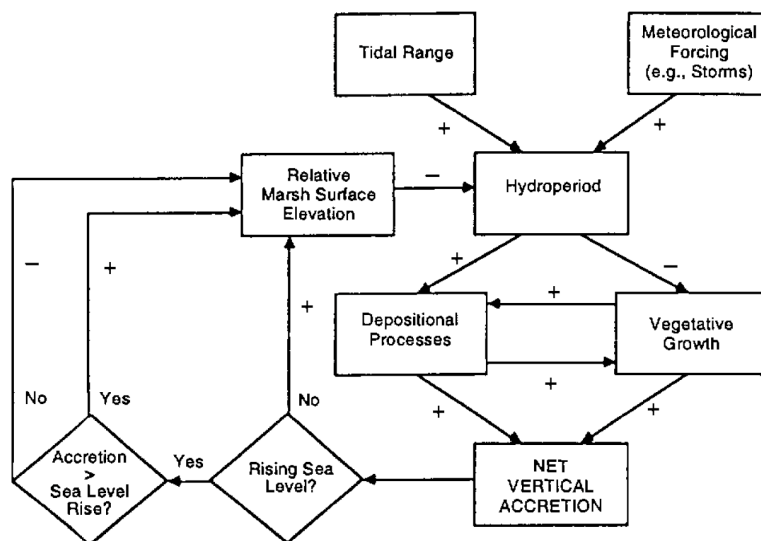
Tidal Range

Meteorological Forcing (e.g., Storms)

+

+

Relative Marsh Surface Elevation

−

Hydroperiod

−

+

+

−

+

Depositional Processes

Vegetative Growth

+

No

Yes

No

+

+

+

Accretion > Sea Level Rise?

Yes

Rising Sea Level?

NET VERTICAL ACCRETION